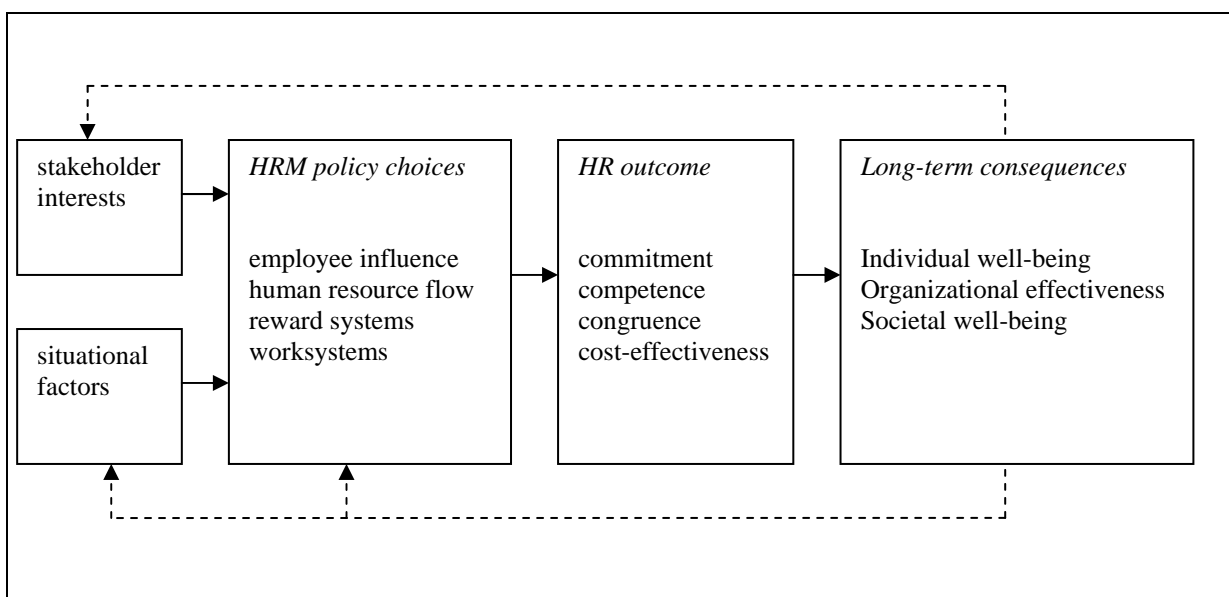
stakeholder interests

situational factors

*HRM policy choices*

employee influence
human resource flow
reward systems
worksystems

*HR outcome*

commitment
competence
congruence
cost-effectiveness

*Long-term consequences*

Individual well-being
Organizational effectiveness
Societal well-being